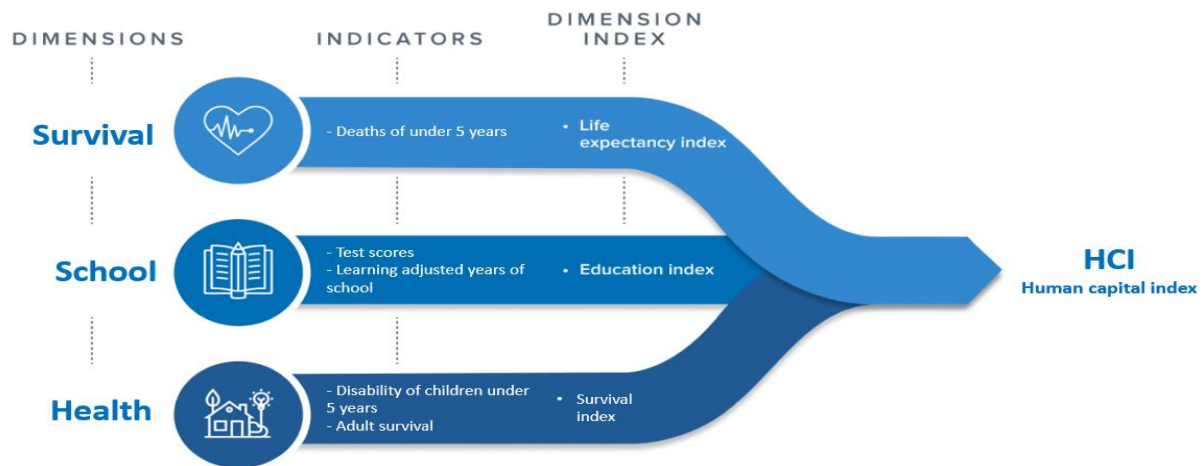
DIMENSIONS

INDICATORS

DIMENSION INDEX

Survival

- Deaths of under 5 years

• Life expectancy index

School

- Test scores
- Learning adjusted years of school

• Education index

Health

- Disability of children under 5 years
- Adult survival

• Survival index

HCI
Human capital index